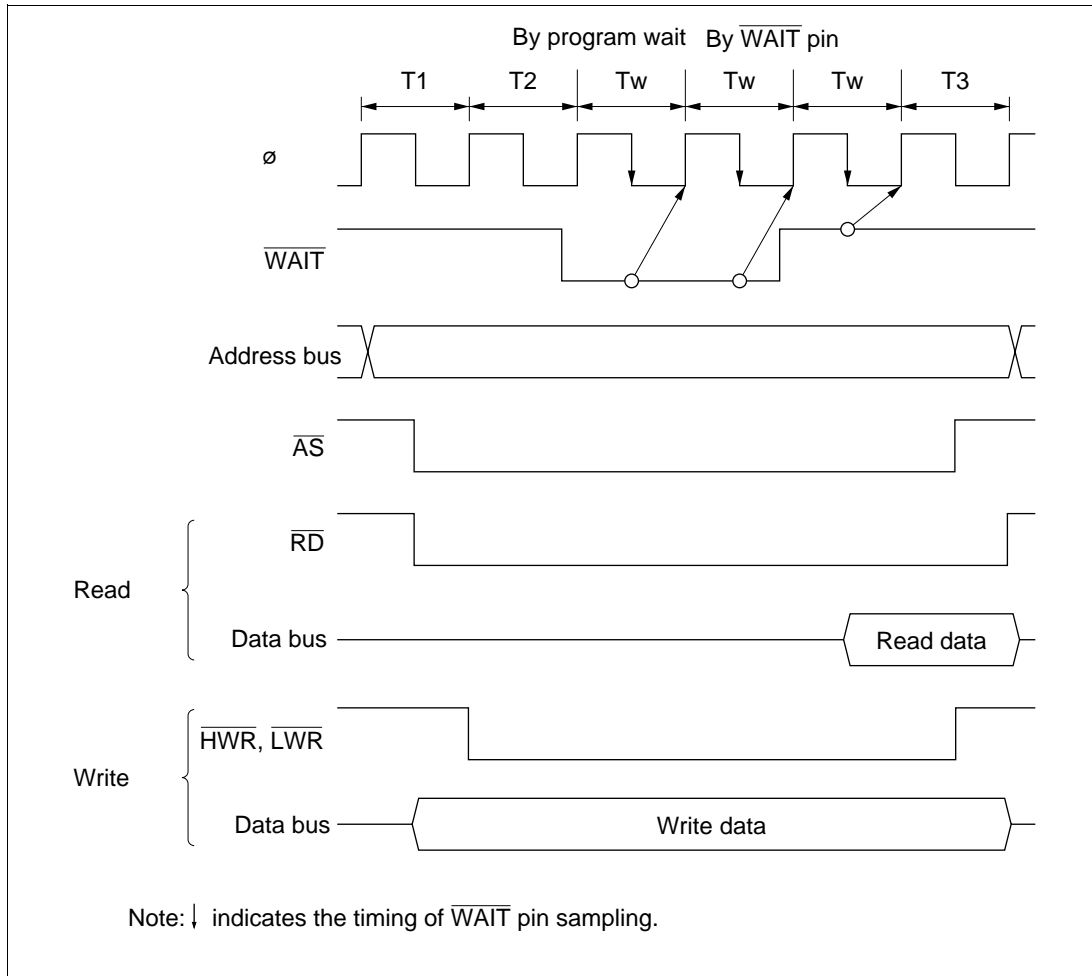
By program wait By $\overline{\text{WAIT}}$ pin

T1 T2 Tw Tw Tw T3

ø

$\overline{\text{WAIT}}$

Address bus

$\overline{\text{AS}}$

Read

$\overline{\text{RD}}$

Data bus

Read data

Write

$\overline{\text{HWR}}$, $\overline{\text{LWR}}$

Data bus

Write data

Note: ↓ indicates the timing of $\overline{\text{WAIT}}$ pin sampling.